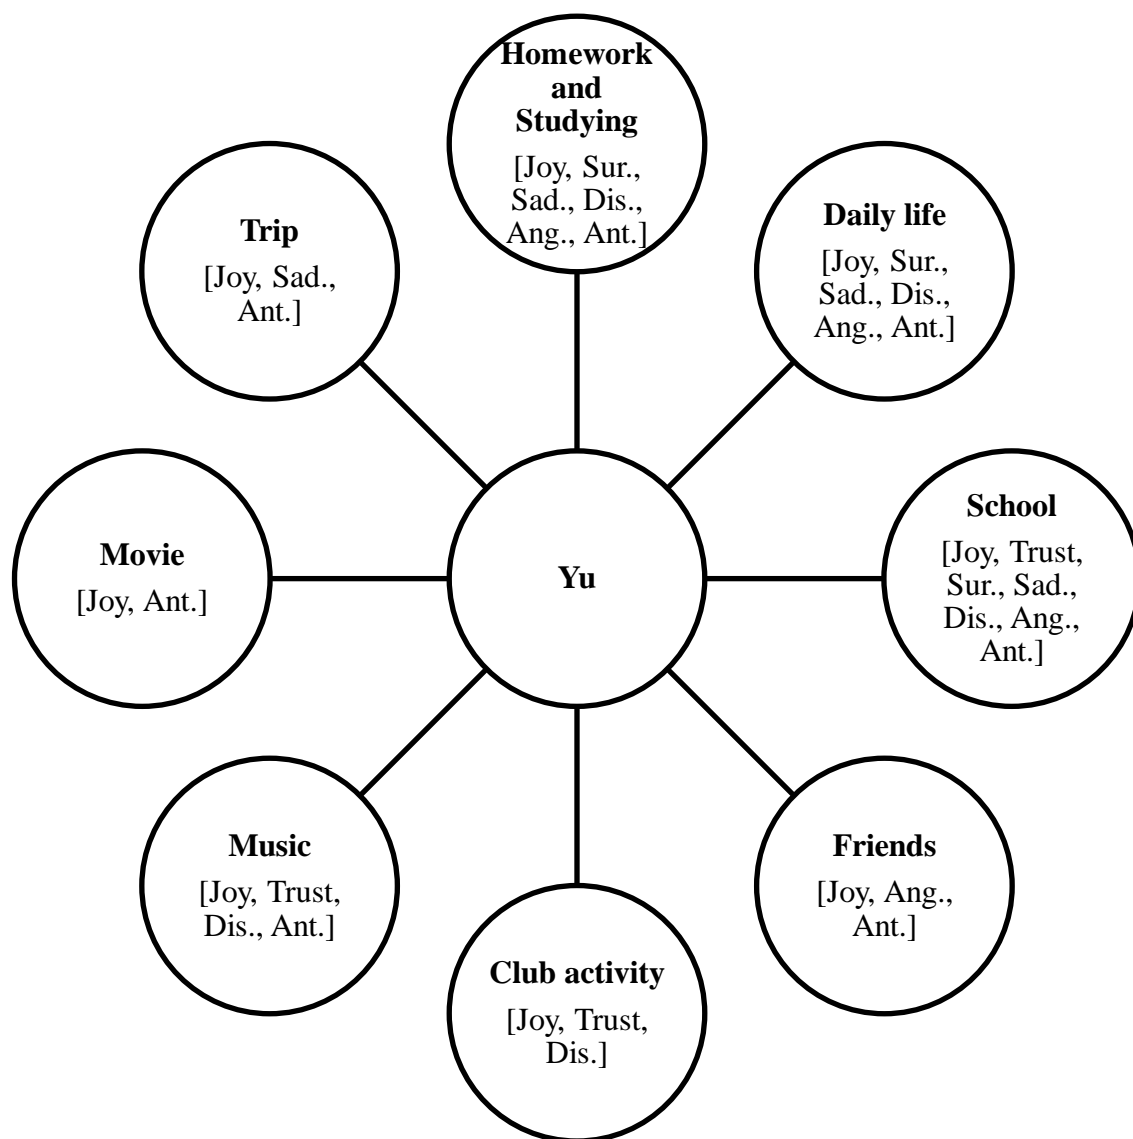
Homework and Studying
[Joy, Sur., Sad., Dis., Ang., Ant.]

Trip
[Joy, Sad., Ant.]

Daily life
[Joy, Sur., Sad., Dis., Ang., Ant.]

Movie
[Joy, Ant.]

Yu

School
[Joy, Trust, Sur., Sad., Dis., Ang., Ant.]

Music
[Joy, Trust, Dis., Ant.]

Friends
[Joy, Ang., Ant.]

Club activity
[Joy, Trust, Dis.]